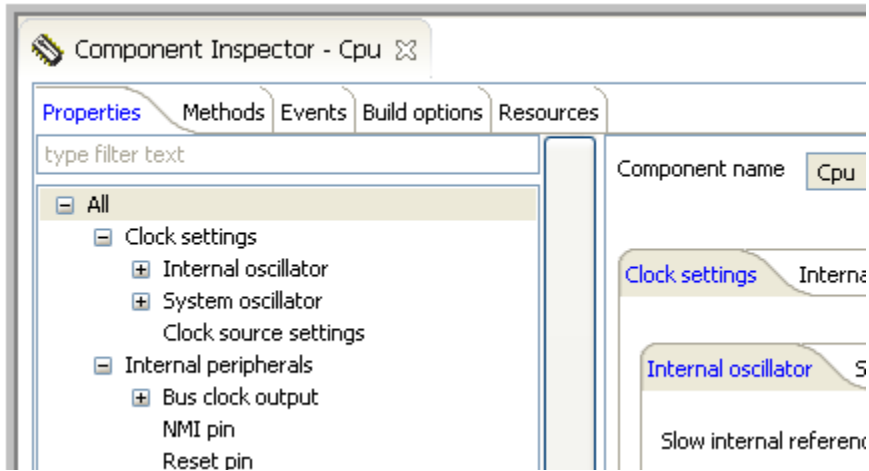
Component Inspector - Cpu

Properties | Methods | Events | Build options | Resources

type filter text

All
Clock settings
Internal oscillator
System oscillator
Clock source settings
Internal peripherals
Bus clock output
NMI pin
Reset pin

Component name Cpu

Clock settings Interna

Internal oscillator S

Slow internal referenc